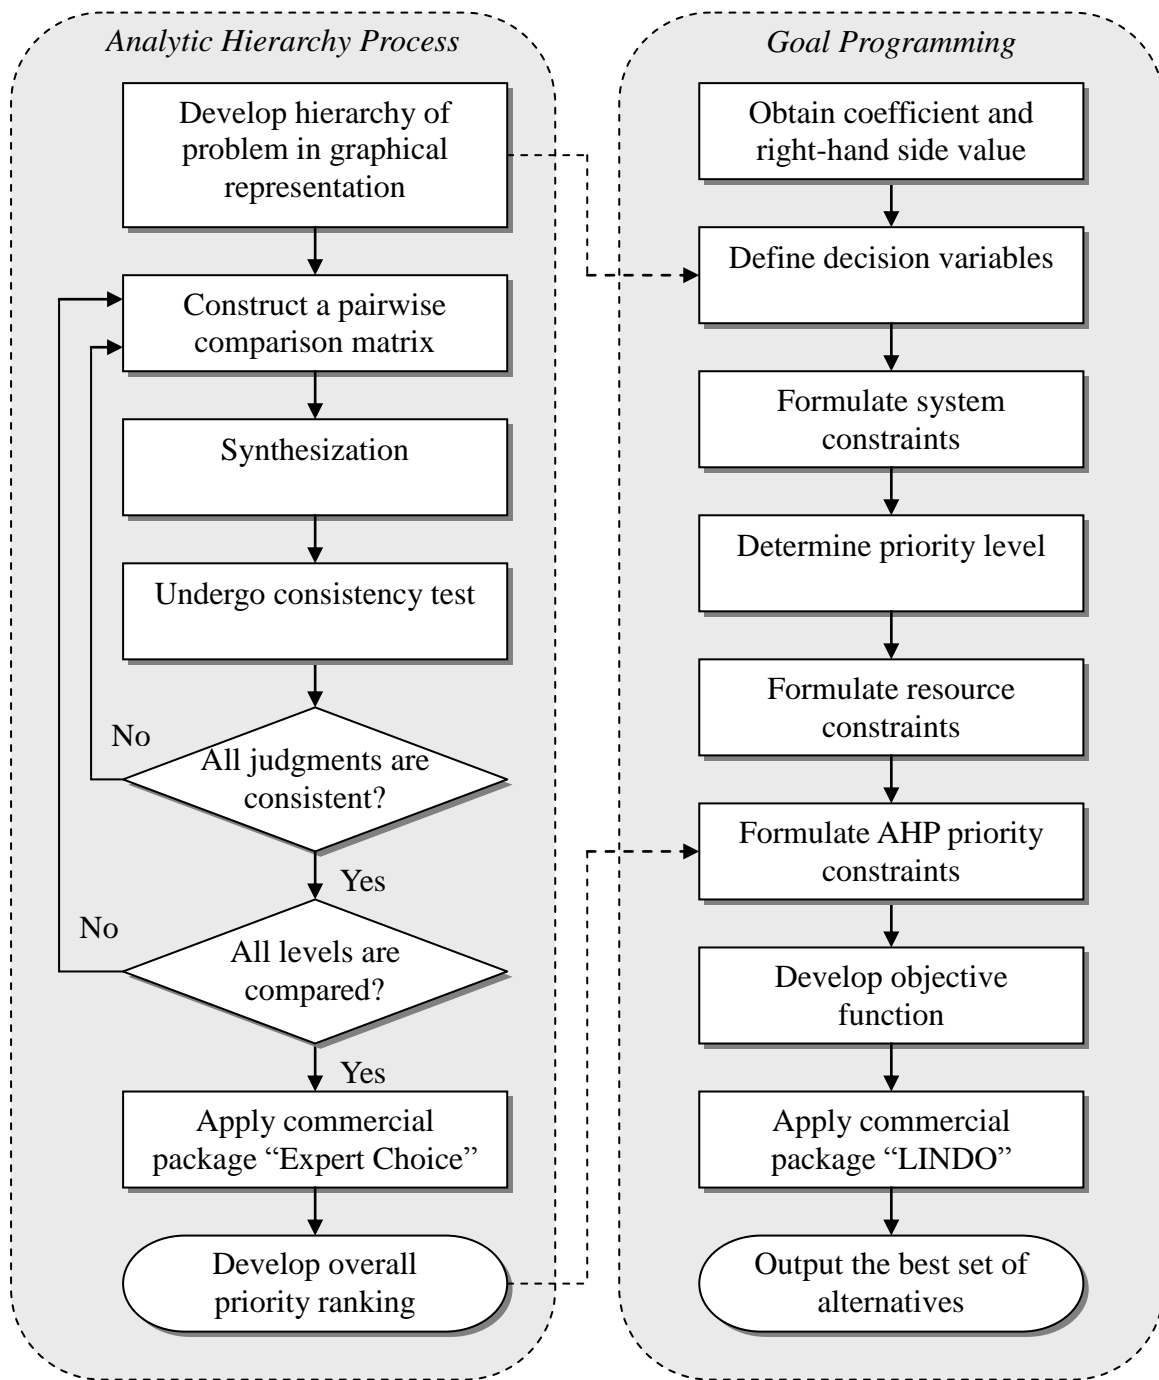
Analytic Hierarchy Process

Develop hierarchy of problem in graphical representation

Construct a pairwise comparison matrix

Synthesization

Undergo consistency test

No

All judgments are consistent?

Yes

No

All levels are compared?

Yes

Apply commercial package “Expert Choice”

Develop overall priority ranking

Goal Programming

Obtain coefficient and right-hand side value

Define decision variables

Formulate system constraints

Determine priority level

Formulate resource constraints

Formulate AHP priority constraints

Develop objective function

Apply commercial package “LINDO”

Output the best set of alternatives